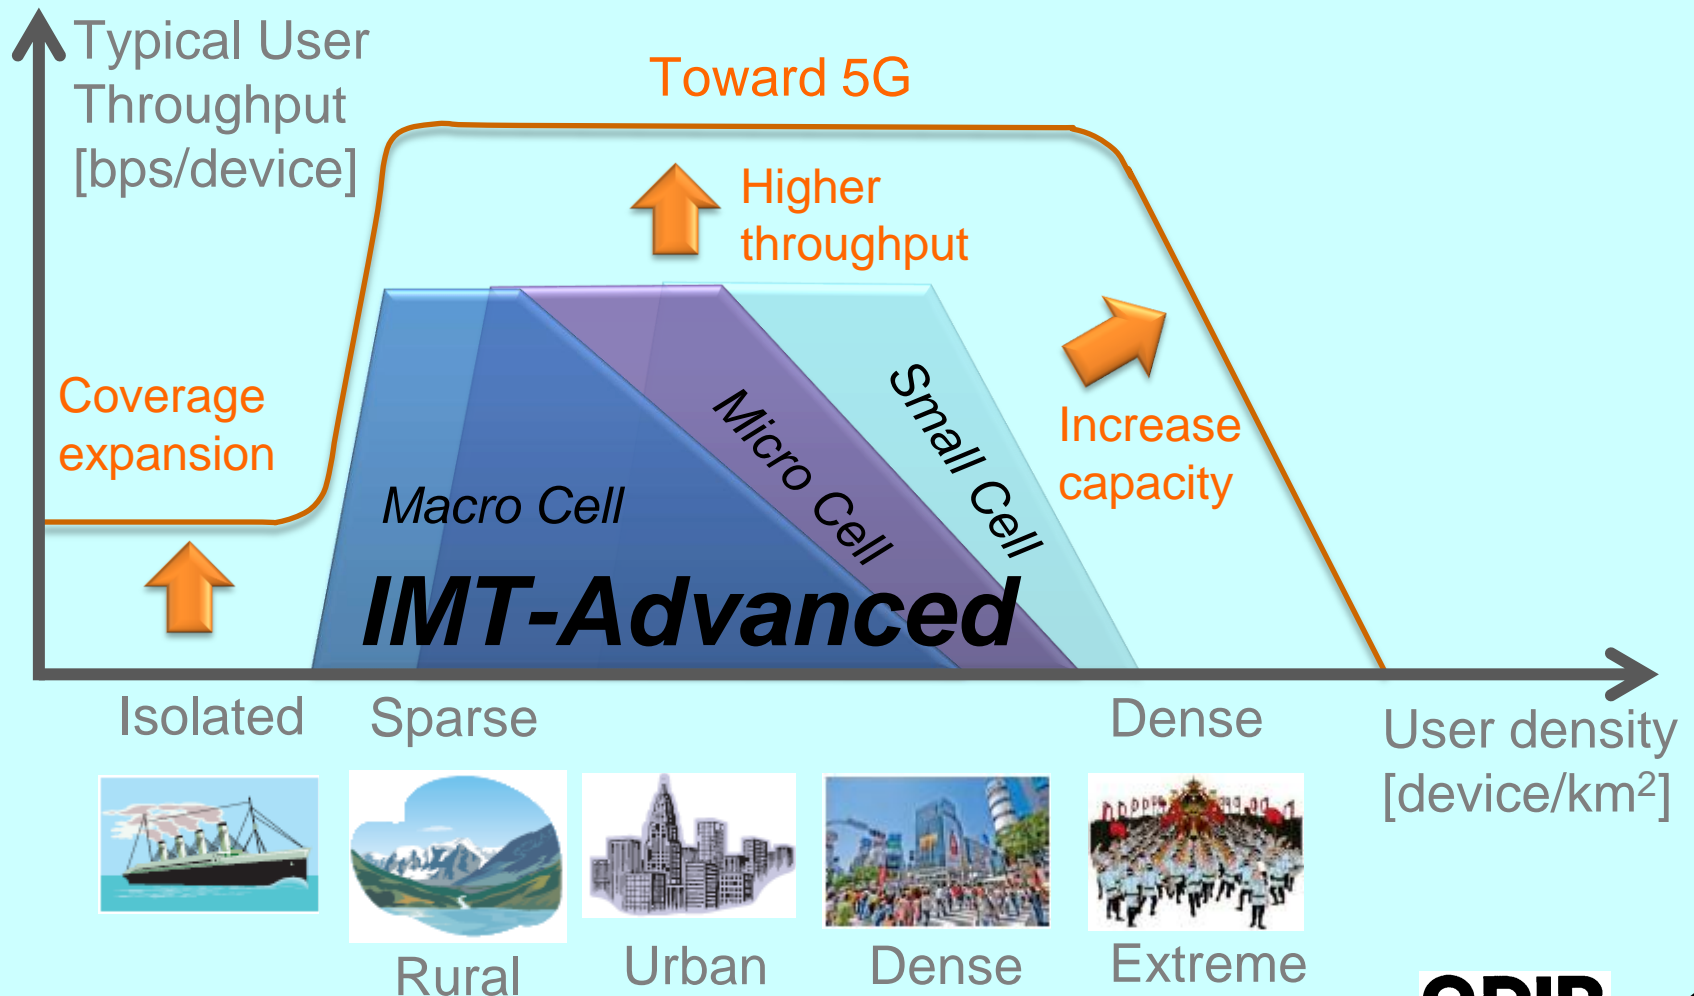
Typical User Throughput [bps/device]

Toward 5G

Higher throughput

Coverage expansion

Micro Cell

Small Cell

Increase capacity

Macro Cell

IMT-Advanced

Isolated

Sparse

Dense

User density [device/km$^2$]

Rural

Urban

Dense

Extreme

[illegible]